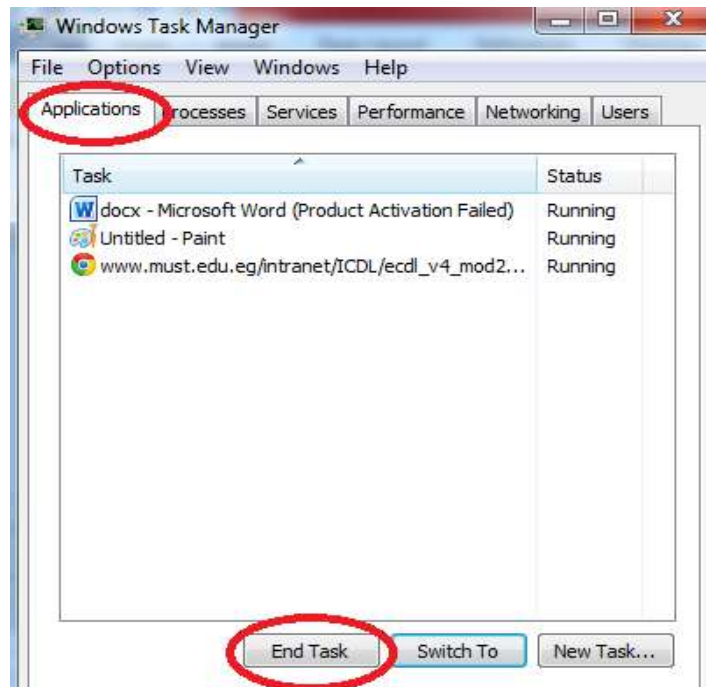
Windows Task Manager

File Options View Windows Help

Applications Processes Services Performance Networking Users

| Task | Status |
|---|---|
| docx - Microsoft Word (Product Activation Failed) | Running |
| Untitled - Paint | Running |
| www.must.edu.eg/intranet/ICDL/ecdl_v4_mod2... | Running |

End Task Switch To New Task...